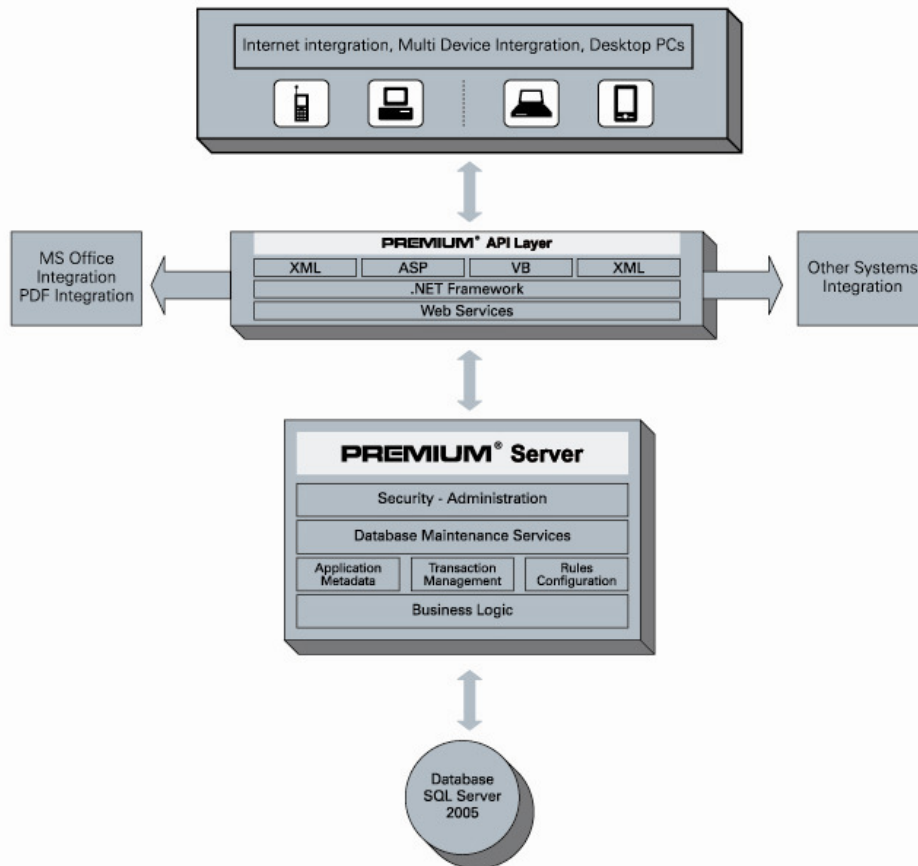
Internet intergration, Multi Device Intergration, Desktop PCs

MS Office Integration PDF Integration

PREMIUM® API Layer

| XML | ASP | VB | XML |
|---|---|---|---|

.NET Framework

Web Services

Other Systems Integration

PREMIUM® Server

Security - Administration

Database Maintenance Services

Application Metadata

Transaction Management

Rules Configuration

Business Logic

Database SQL Server 2005